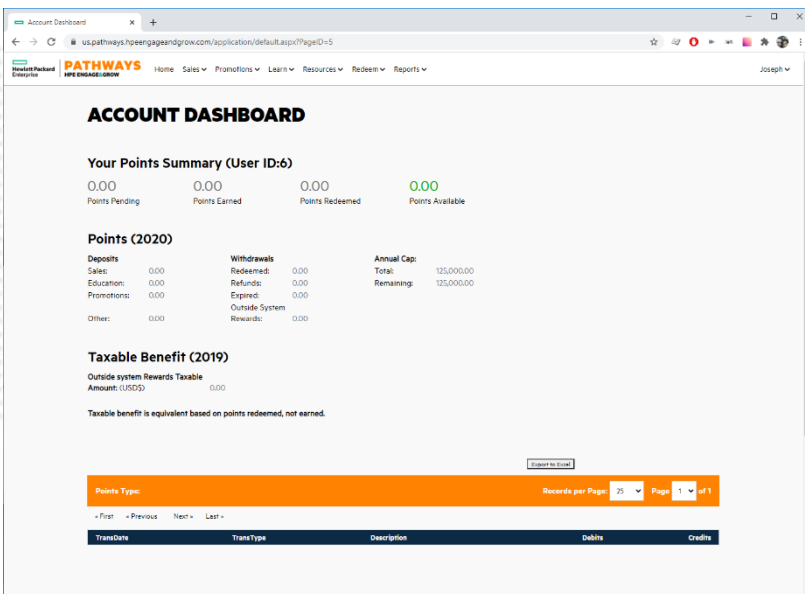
Account Dashboard ×
+
us.pathways.hpeengageandgrow.com/application/default.aspx?PageID=5

Hewlett Packard Enterprise PATHWAYS HPE ENGAGE&GROW Home Sales Promotions Learn Resources Redeem Reports Joseph

ACCOUNT DASHBOARD

Your Points Summary (User ID:6)

0.00 Points Pending
0.00 Points Earned
0.00 Points Redeemed
0.00 Points Available

Points (2020)

Deposits
Sales: 0.00
Education: 0.00
Promotions: 0.00
Other: 0.00

Withdrawals
Redeemed: 0.00
Refunds: 0.00
Expired: 0.00
Outside System Rewards: 0.00

Annual Cap:
Total: 125,000.00
Remaining: 125,000.00

Taxable Benefit (2019)

Outside system Rewards Taxable Amount: (USD$) 0.00

Taxable benefit is equivalent based on points redeemed, not earned.

Export to Excel

Points Type: Records per Page: 25 Page 1 of 1

« First « Previous Next » Last »

| TransDate | TransType | Description | Debits | Credits |
|---|---|---|---|---|